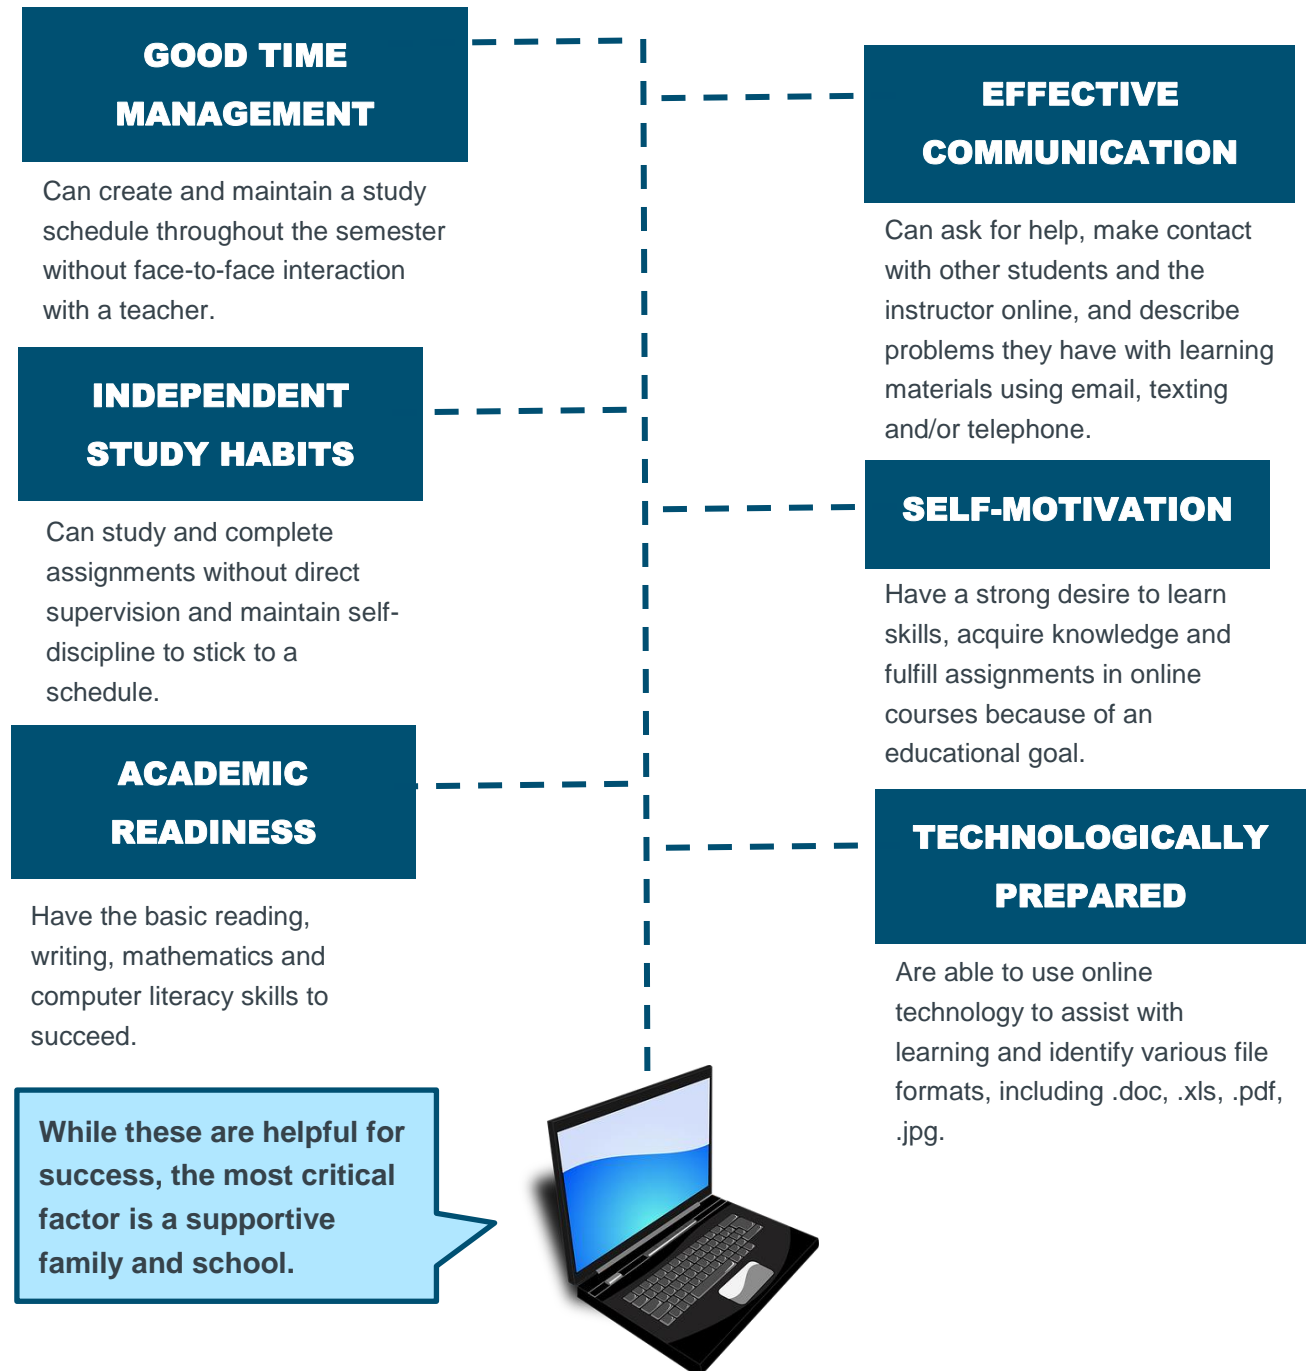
GOOD TIME MANAGEMENT

Can create and maintain a study schedule throughout the semester without face-to-face interaction with a teacher.

INDEPENDENT STUDY HABITS

Can study and complete assignments without direct supervision and maintain self-discipline to stick to a schedule.

ACADEMIC READINESS

Have the basic reading, writing, mathematics and computer literacy skills to succeed.

While these are helpful for success, the most critical factor is a supportive family and school.

EFFECTIVE COMMUNICATION

Can ask for help, make contact with other students and the instructor online, and describe problems they have with learning materials using email, texting and/or telephone.

SELF-MOTIVATION

Have a strong desire to learn skills, acquire knowledge and fulfill assignments in online courses because of an educational goal.

TECHNOLOGICALLY PREPARED

Are able to use online technology to assist with learning and identify various file formats, including .doc, .xls, .pdf, .jpg.